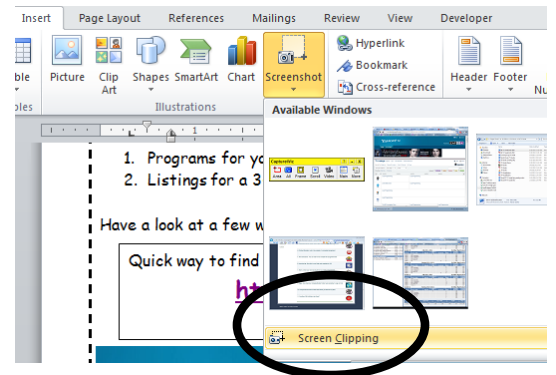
Insert Page Layout References Mailings Review View Developer

ble Picture Clip Art Shapes SmartArt Chart Screenshot Hyperlink Bookmark Cross-reference Header Footer Nu

bles Illustrations

Available Windows

CaptureWiz

1. Programs for yo
2. Listings for a 3

Have a look at a few w

Quick way to find

ht

Screen Clipping